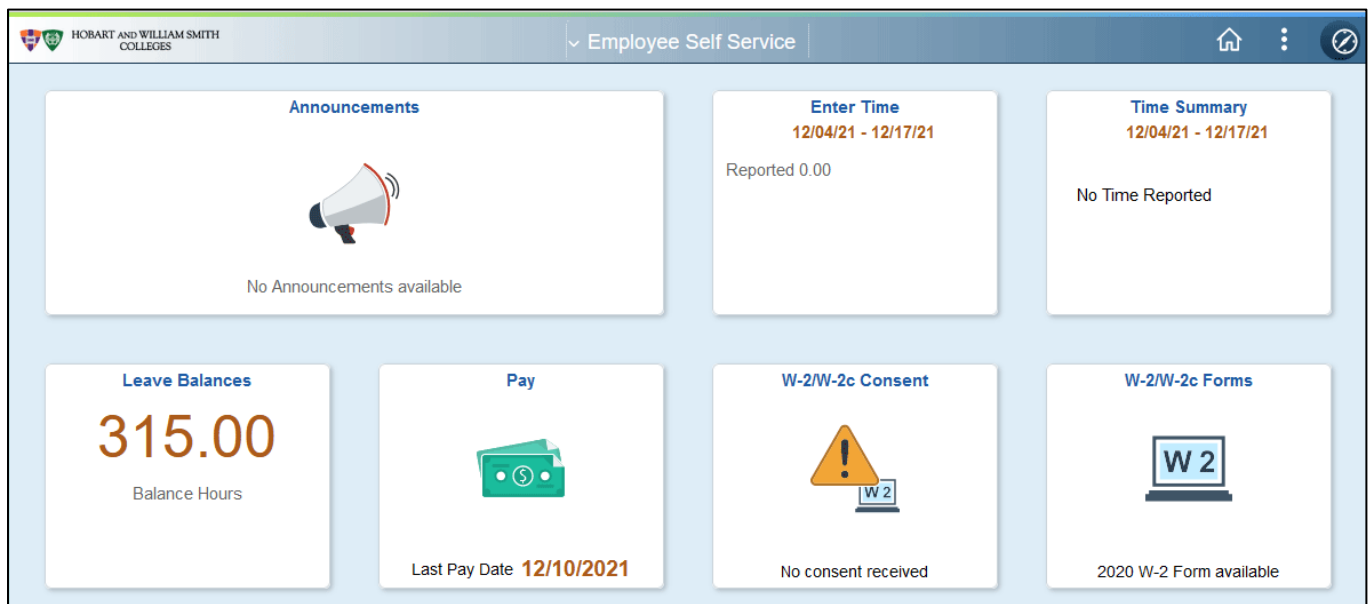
HOBART AND WILLIAM SMITH COLLEGES

Employee Self Service

Announcements

No Announcements available

Enter Time
12/04/21 - 12/17/21

Reported 0.00

Time Summary
12/04/21 - 12/17/21

No Time Reported

Leave Balances
315.00
Balance Hours

Pay

$

Last Pay Date 12/10/2021

W-2/W-2c Consent

W 2

No consent received

W-2/W-2c Forms

W 2

2020 W-2 Form available